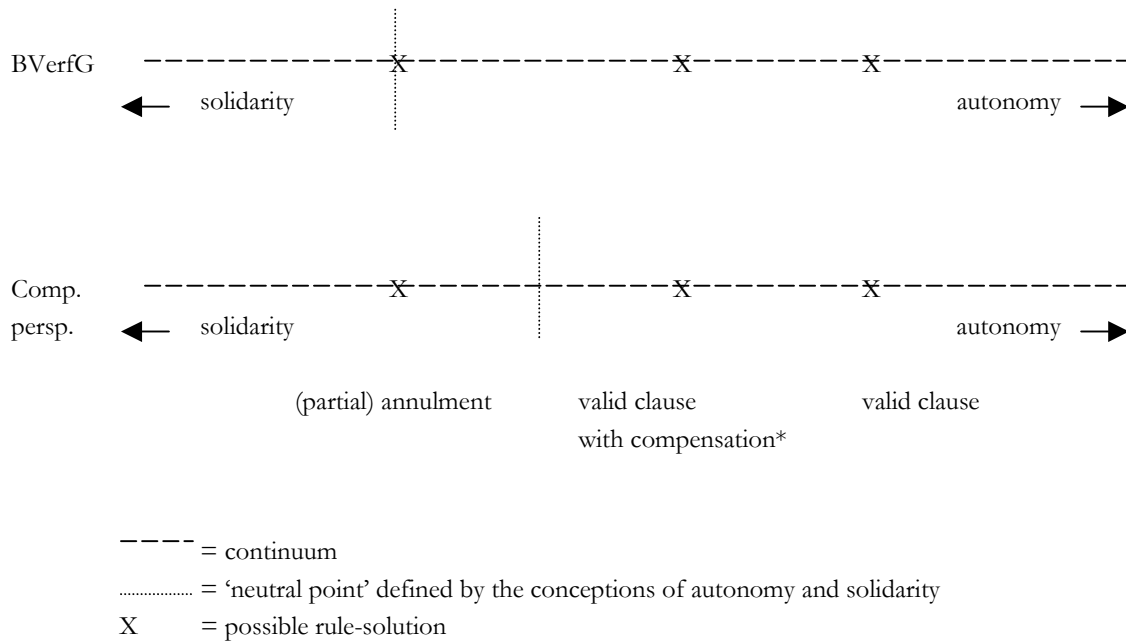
BVerfG X X X

solidarity autonomy

Comp. persp. X X X

solidarity autonomy

(partial) annulment valid clause with compensation* valid clause

= continuum

= 'neutral point' defined by the conceptions of autonomy and solidarity

X = possible rule-solution